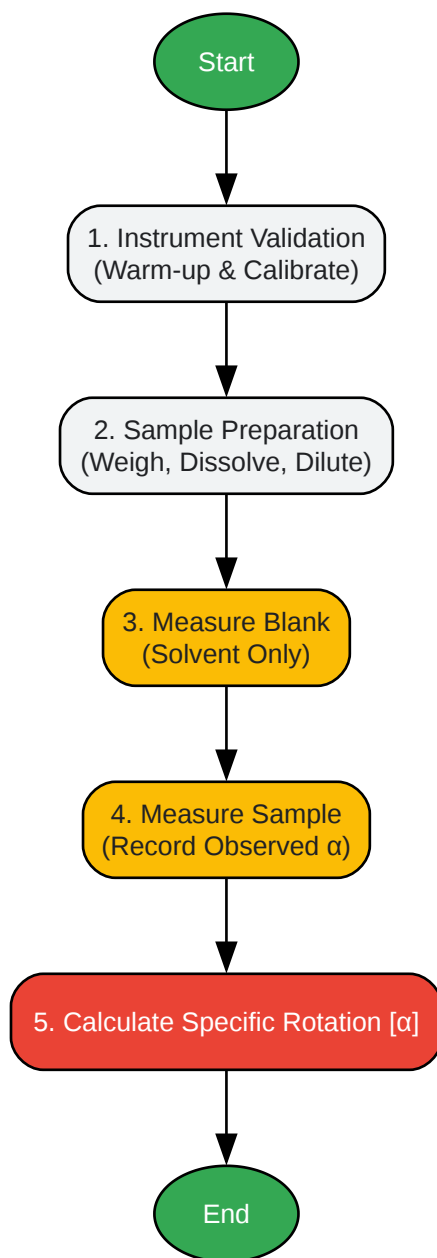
Start

1. Instrument Validation (Warm-up & Calibrate)

2. Sample Preparation (Weigh, Dissolve, Dilute)

3. Measure Blank (Solvent Only)

4. Measure Sample (Record Observed α)

5. Calculate Specific Rotation [α]

End